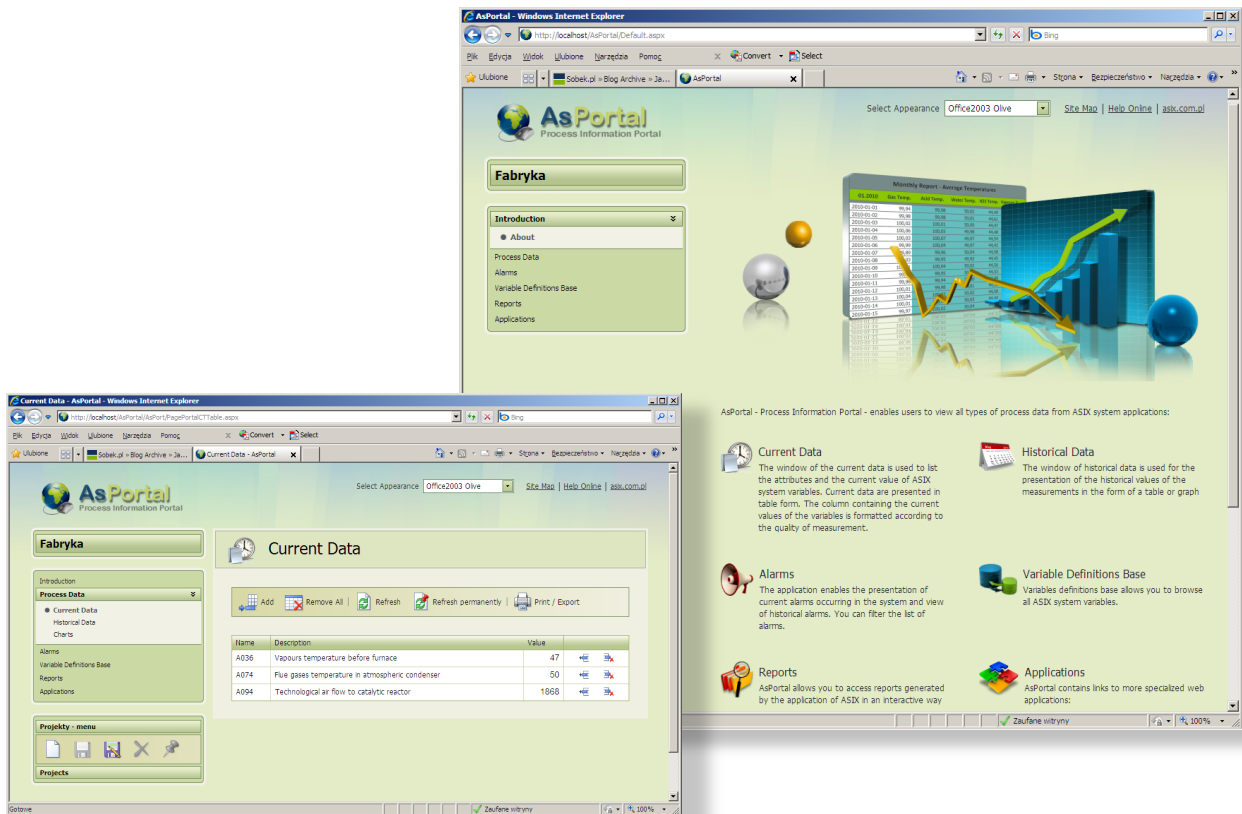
AsPortal - Windows Internet Explorer

http://localhost/AsPortal/Default.aspx

Bing

Plik Edycja Widok Ulubione Narzędzia Pomoc

Convert Select

Ulubione

Sobek.pl » Blog Archive » Ja...

AsPortal

Strona Bezpieczeństwo Narzędzia

AsPortal
Process Information Portal

Select Appearance Office2003 Olive

Site Map | Help Online | asix.com.pl

Fabryka

Introduction

About

Process Data

Alarms

Variable Definitions Base

Reports

Applications

Monthly Report - Average Temperatures

AsPortal - Process Information Portal - enables users to view all types of process data from ASIX system applications:

Current Data
The window of the current data is used to list the attributes and the current value of ASIX system variables. Current data are presented in table form. The column containing the current values of the variables is formatted according to the quality of measurement.

Historical Data
The window of historical data is used for the presentation of the historical values of the measurements in the form of a table or graph

Alarms
The application enables the presentation of current alarms occurring in the system and view of historical alarms. You can filter the list of alarms.

Variable Definitions Base
Variables definitions base allows you to browse all ASIX system variables.

Reports
AsPortal allows you to access reports generated by the application of ASIX in an interactive way

Applications
AsPortal contains links to more specialized web applications:

Zaufane witryny

100%

Current Data - AsPortal - Windows Internet Explorer

http://localhost/AsPortal/AsPort/PagePortalCTTable.aspx

Bing

Plik Edycja Widok Ulubione Narzędzia Pomoc

Convert Select

Ulubione

Sobek.pl » Blog Archive » Ja...

Current Data - AsPortal

Strona Bezpieczeństwo Narzędzia

AsPortal
Process Information Portal

Select Appearance Office2003 Olive

Site Map | Help Online | asix.com.pl

Fabryka

Introduction

Process Data

Current Data

Historical Data

Charts

Alarms

Variable Definitions Base

Reports

Applications

Projekty - menu

Projects

Current Data

Add Remove All Refresh Refresh permanently Print / Export

| Name | Description | Value |
|---|---|---|
| A036 | Vapours temperature before furnace | 47 |
| A074 | Flue gases temperature in atmospheric condenser | 50 |
| A094 | Technological air flow to catalytic reactor | 1868 |

Gotowe

Zaufane witryny

100%